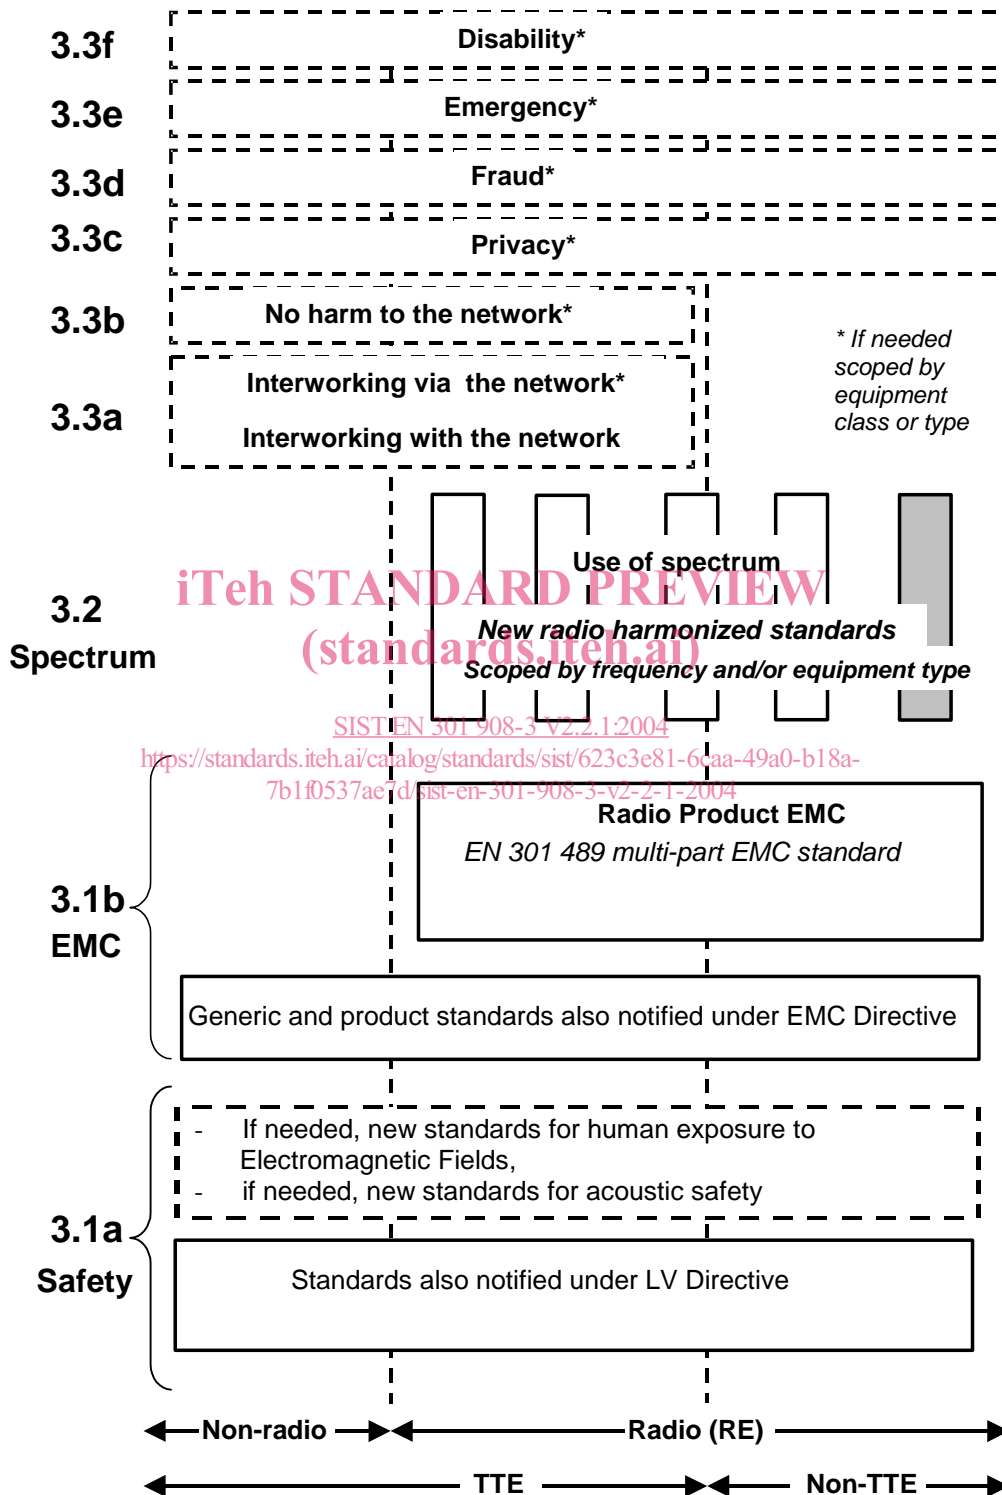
3.3f
Disability*

3.3e
Emergency*

3.3d
Fraud*

3.3c
Privacy*

3.3b
No harm to the network*

3.3a
Interworking via the network*

Interworking with the network

* If needed scoped by equipment class or type

3.2
Spectrum

Use of spectrum

iTeh STANDARD PREVIEW
(standards.iteh.ai)

New radio harmonized standards
Scoped by frequency and/or equipment type

SIST EN 301 908-3 V2.2.1:2004
https://standards.iteh.ai/catalog/standards/sist/623c3e81-6caa-49a0-b18a-7b1f0537ae7d/sist-en-301-908-3-v2-2-1-2004

Radio Product EMC
EN 301 489 multi-part EMC standard

3.1b
EMC

Generic and product standards also notified under EMC Directive

- If needed, new standards for human exposure to Electromagnetic Fields,
- if needed, new standards for acoustic safety

3.1a
Safety

Standards also notified under LV Directive

Non-radio
Radio (RE)

TTE
Non-TTE